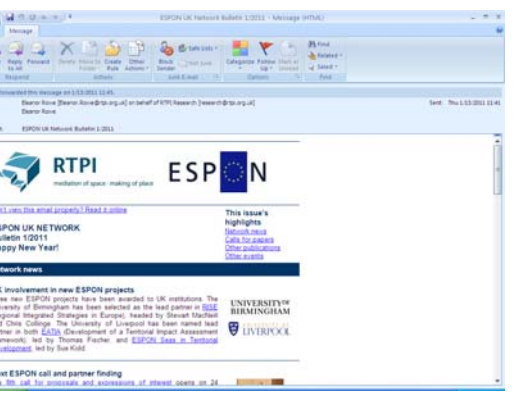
ESPON UK Network Bulletin 1/2011 - Message (HTML)

Message

Reply to All | Forward | Delete | Move to Folder | Create Rule | Other Actions | Block Sender | Safe Lists | Not Junk | Categorize | Follow Up | Mark as Unread | Find | Related | Select

Respond | Actions | Junk E-mail | Options | Find

forwarded this message on 1/13/2011 11:45.

Eleanor Rowe [Eleanor.Rowe@rtpi.org.uk] on behalf of RTPI Research [research@rtpi.org.uk]    Sent: Thu 1/13/2011 11:41

Eleanor Rowe

ESPON UK Network Bulletin 1/2011

RTPI
mediation of space · making of place

ESPON

n't view this email properly? Read it online

SPON UK NETWORK
lletin 1/2011
appy New Year!

This issue's highlights
Network news
Calls for papers
Other publications
Other events

twork news

K involvement in new ESPON projects

ee new ESPON projects have been awarded to UK institutions. The versity of Birmingham has been selected as the lead partner in RISE gional Integrated Strategies in Europe), headed by Stewart MacNeill Chris Collinge. The University of Liverpool has been named lead tner in both EATIA (Development of a Territorial Impact Assessment mework), led by Thomas Fischer, and ESPON Seas in Territorial velopment, led by Sue Kidd.

UNIVERSITY OF BIRMINGHAM

UNIVERSITY OF LIVERPOOL

xt ESPON call and partner finding

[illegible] 5th call for proposals and expressions of interest opens on 24